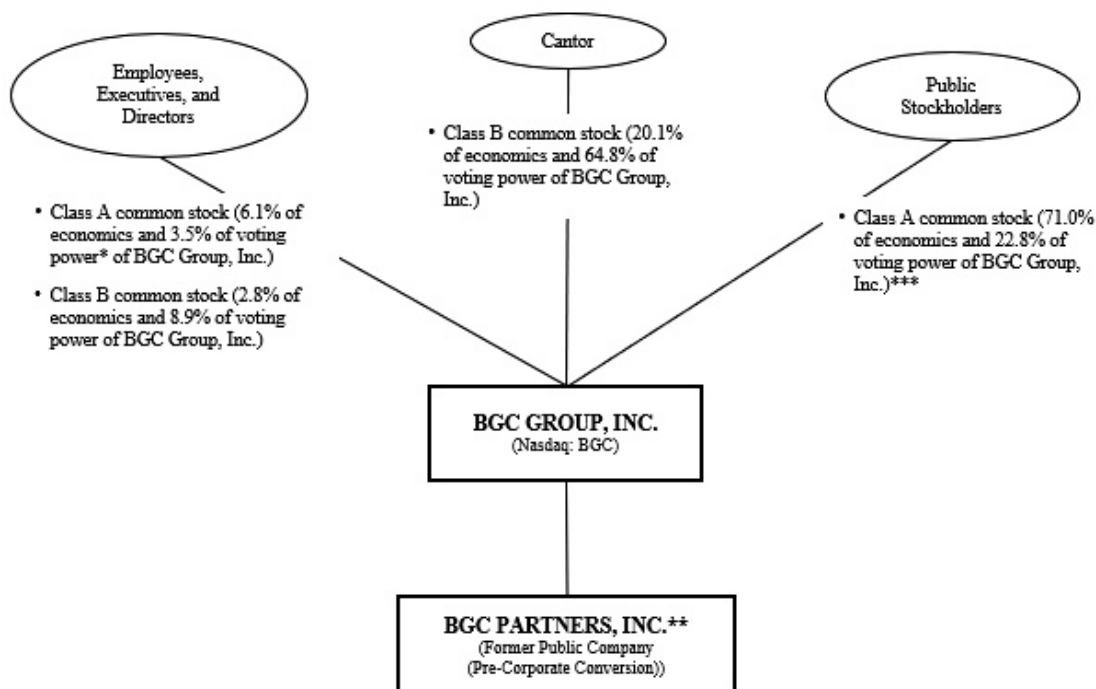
Employees, Executives, and Directors

Cantor

Public Stockholders

• Class B common stock (20.1% of economics and 64.8% of voting power of BGC Group, Inc.)

• Class A common stock (6.1% of economics and 3.5% of voting power* of BGC Group, Inc.)

• Class B common stock (2.8% of economics and 8.9% of voting power of BGC Group, Inc.)

• Class A common stock (71.0% of economics and 22.8% of voting power of BGC Group, Inc.)***

BGC GROUP, INC.
(Nasdaq: BGC)

BGC PARTNERS, INC.**
(Former Public Company (Pre-Corporate Conversion))